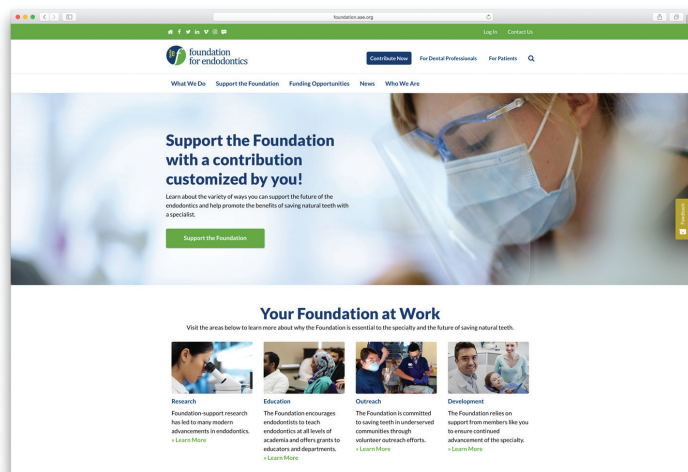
foundation.aae.org

Log In Contact Us

foundation for endodontics

Contribute Now For Dental Professionals For Patients

What We Do Support the Foundation Funding Opportunities News Who We Are

Support the Foundation with a contribution customized by you!

Learn about the variety of ways you can support the future of the endodontics and help promote the benefits of saving natural teeth with a specialist.

Support the Foundation

Feedback

Your Foundation at Work

Visit the areas below to learn more about why the Foundation is essential to the specialty and the future of saving natural teeth.

Research
Foundation-support research has led to many modern advancements in endodontics.
» Learn More

Education
The Foundation encourages endodontists to teach endodontics at all levels of academia and offers grants to educators and departments.
» Learn More

Outreach
The Foundation is committed to saving teeth in underserved communities through volunteer outreach efforts.
» Learn More

Development
The Foundation relies on support from members like you to ensure continued advancement of the specialty.
» Learn More